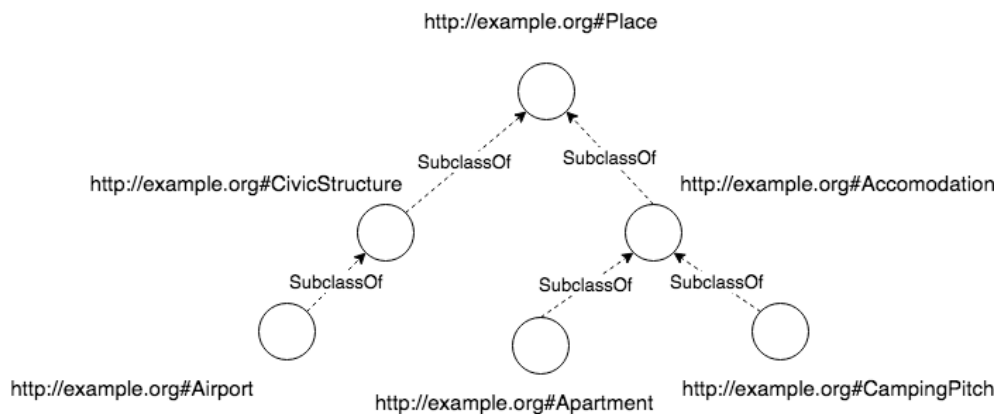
http://example.org#Place

SubclassOf

SubclassOf

http://example.org#CivicStructure

http://example.org#Accomodation

SubclassOf

SubclassOf

SubclassOf

http://example.org#Airport

http://example.org#Apartment

http://example.org#CampingPitch